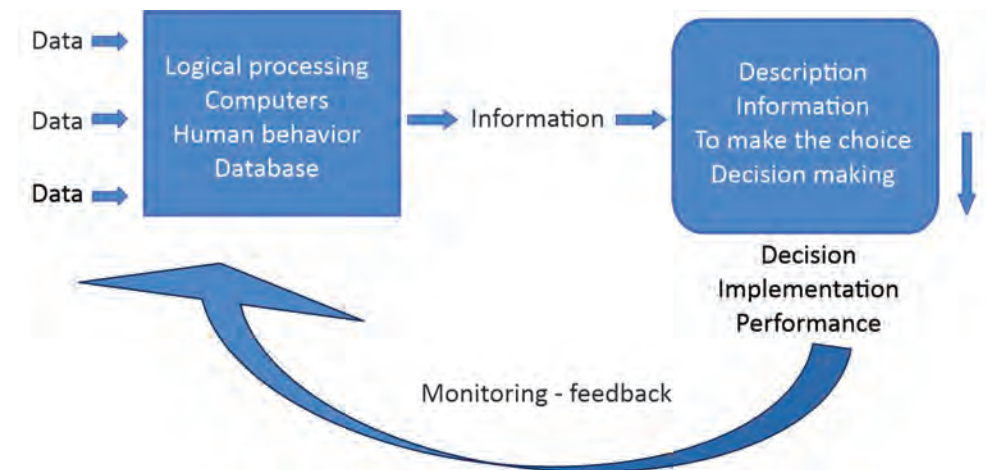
Data

Data

Data

Logical processing
Computers
Human behavior
Database

Information

Description
Information
To make the choice
Decision making

Decision
Implementation
Performance

Monitoring - feedback